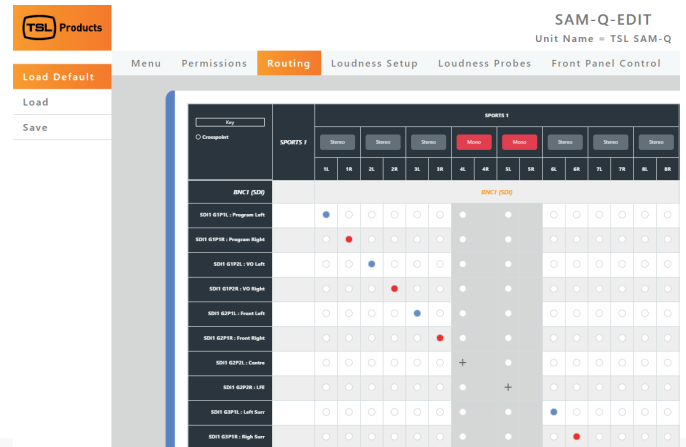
TSL Products

SAM-Q-EDIT
Unit Name = TSL SAM-Q

Menu Permissions Routing Loudness Setup Loudness Probes Front Panel Control

Load Default
Load
Save

Key
Crosspoint

SPORTS 1

| | SPORTS 1 | | | | | | | | | | | | | | | |
|---|---|---|---|---|---|---|---|---|---|---|---|---|---|---|---|---|
| | | Stereo | | Stereo | | Stereo | | Mono | | Mono | | Stereo | | Stereo | | Stereo |
| | | 1L | 1R | 2L | 2R | 3L | 3R | 4L | 4R | 5L | 5R | 6L | 6R | 7L | 7R | 8L | 8R |
| BNC1 (SDI) | BNC1 (SDI) | | | | | | | | | | | | | | | |
| SDI1 G1P1L : Program Left | | | | | | | | | | | | | | | | |
| SDI1 G1P1R : Program Right | | | | | | | | | | | | | | | | |
| SDI1 G1P2L : VO Left | | | | | | | | | | | | | | | | |
| SDI1 G1P2R : VO Right | | | | | | | | | | | | | | | | |
| SDI1 G2P1L : Front Left | | | | | | | | | | | | | | | | |
| SDI1 G2P1R : Front Right | | | | | | | | | | | | | | | | |
| SDI1 G2P2L : Centre | | | | | | | | | | | | | | | | |
| SDI1 G2P2R : LFE | | | | | | | | | | | | | | | | |
| SDI1 G3P1L : Left Surr | | | | | | | | | | | | | | | | |
| SDI1 G3P1R : Righ Surr | | | | | | | | | | | | | | | | |